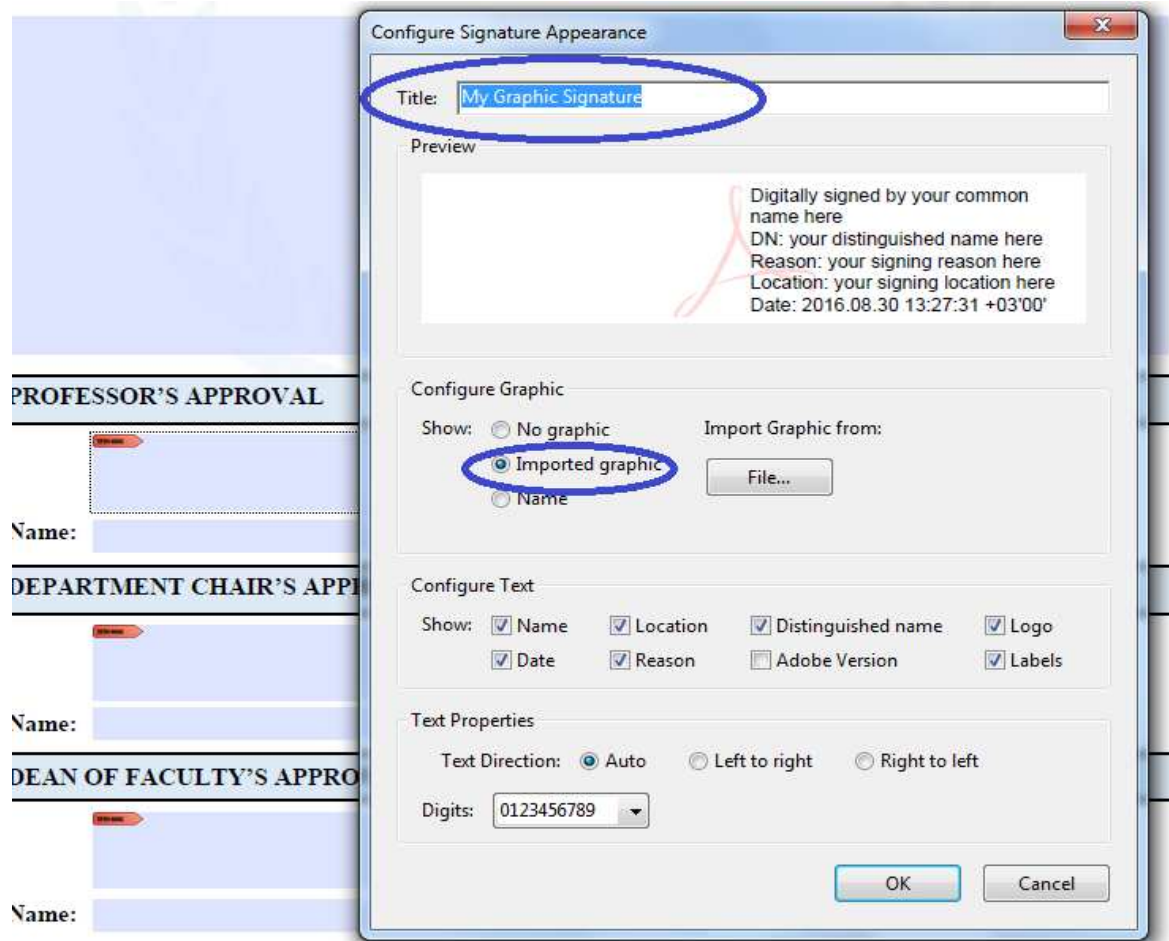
PROFESSOR'S APPROVAL

Name:

DEPARTMENT CHAIR'S APP

Name:

DEAN OF FACULTY'S APPRO

Name:

Configure Signature Appearance

Title: My Graphic Signature

Preview

Digitally signed by your common name here
DN: your distinguished name here
Reason: your signing reason here
Location: your signing location here
Date: 2016.08.30 13:27:31 +03'00'

Configure Graphic

Show: No graphic
Imported graphic
Name

Import Graphic from:
File...

Configure Text

Show: Name Location Distinguished name Logo
Date Reason Adobe Version Labels

Text Properties

Text Direction: Auto Left to right Right to left

Digits: 0123456789

OK Cancel